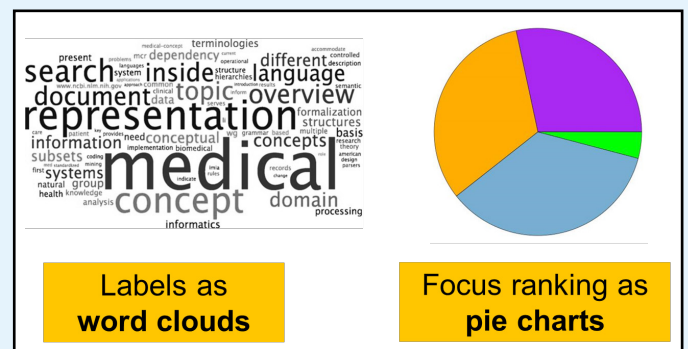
terminologies
medical-concepts
accommodate
present
problems
mcr
dependency
current
controlled
different
languages
operational
description
search
system
inside
structure
language
applications
hierarchies
www.ncbi.nlm.nih.gov
approach
common
introduction
results
semantic
document
topic
overview
clinical
inform
data
formalization
representation
serves
care
patient
structures
tool
provides
need
conceptual
wg
grammar
based
multiple
basis
information
implementation
biomedical
concepts
research
theory
subsets
coding
american
mining
design
medical
umls
first
systems
parsers
rules
natural
group
records
indicate
change
health
knowledge
concept
domain
analysis
processing
informatics

Labels as **word clouds**

Focus ranking as **pie charts**